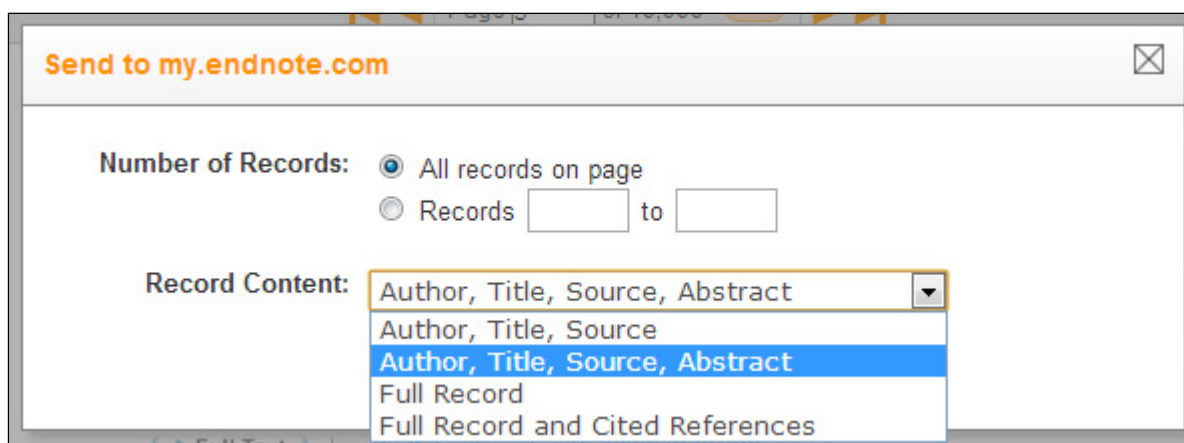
Send to my.endnote.com

Number of Records: All records on page
Records to

Record Content: Author, Title, Source, Abstract
Author, Title, Source
Author, Title, Source, Abstract
Full Record
Full Record and Cited References